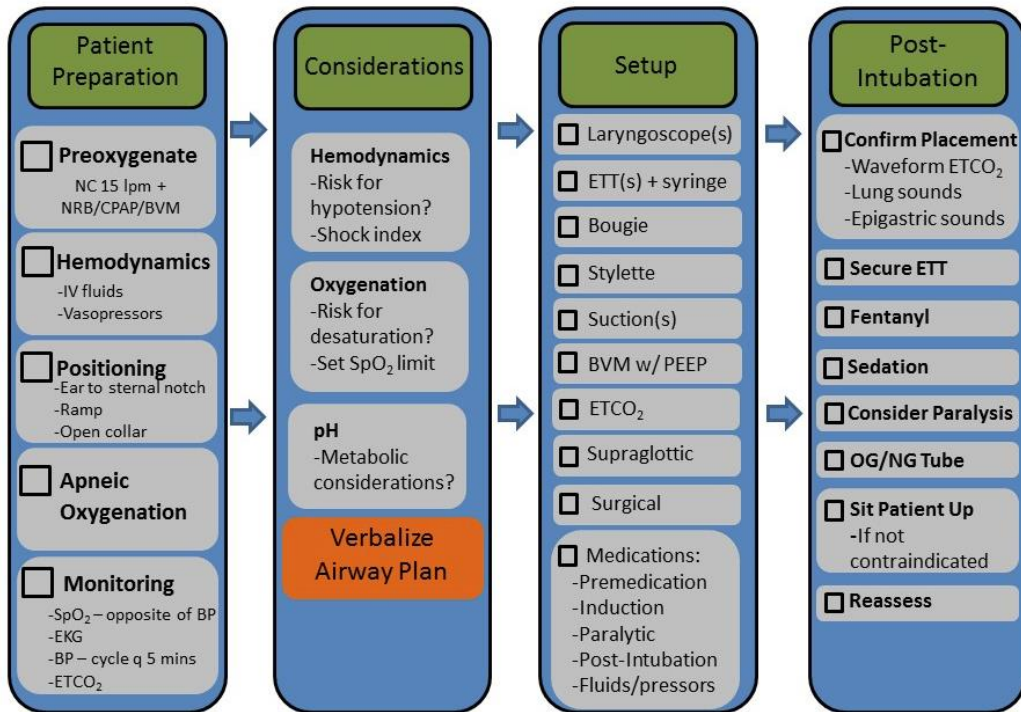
Patient Preparation

☐ Preoxygenate
NC 15 lpm + NRB/CPAP/BVM

☐ Hemodynamics
-IV fluids
-Vasopressors

☐ Positioning
-Ear to sternal notch
-Ramp
-Open collar

☐ Apneic Oxygenation

☐ Monitoring
-$SpO_2$ – opposite of BP
-EKG
-BP – cycle q 5 mins
-$ETCO_2$

Considerations

Hemodynamics
-Risk for hypotension?
-Shock index

Oxygenation
-Risk for desaturation?
-Set $SpO_2$ limit

pH
-Metabolic considerations?

Verbalize Airway Plan

Setup

☐ Laryngoscope(s)
☐ ETT(s) + syringe
☐ Bougie
☐ Stylette
☐ Suction(s)
☐ BVM w/ PEEP
☐ $ETCO_2$
☐ Supraglottic
☐ Surgical
☐ Medications:
-Premedication
-Induction
-Paralytic
-Post-Intubation
-Fluids/pressors

Post-Intubation

☐ Confirm Placement
-Waveform $ETCO_2$
-Lung sounds
-Epigastric sounds

☐ Secure ETT
☐ Fentanyl
☐ Sedation
☐ Consider Paralysis
☐ OG/NG Tube
☐ Sit Patient Up
-If not contraindicated
☐ Reassess